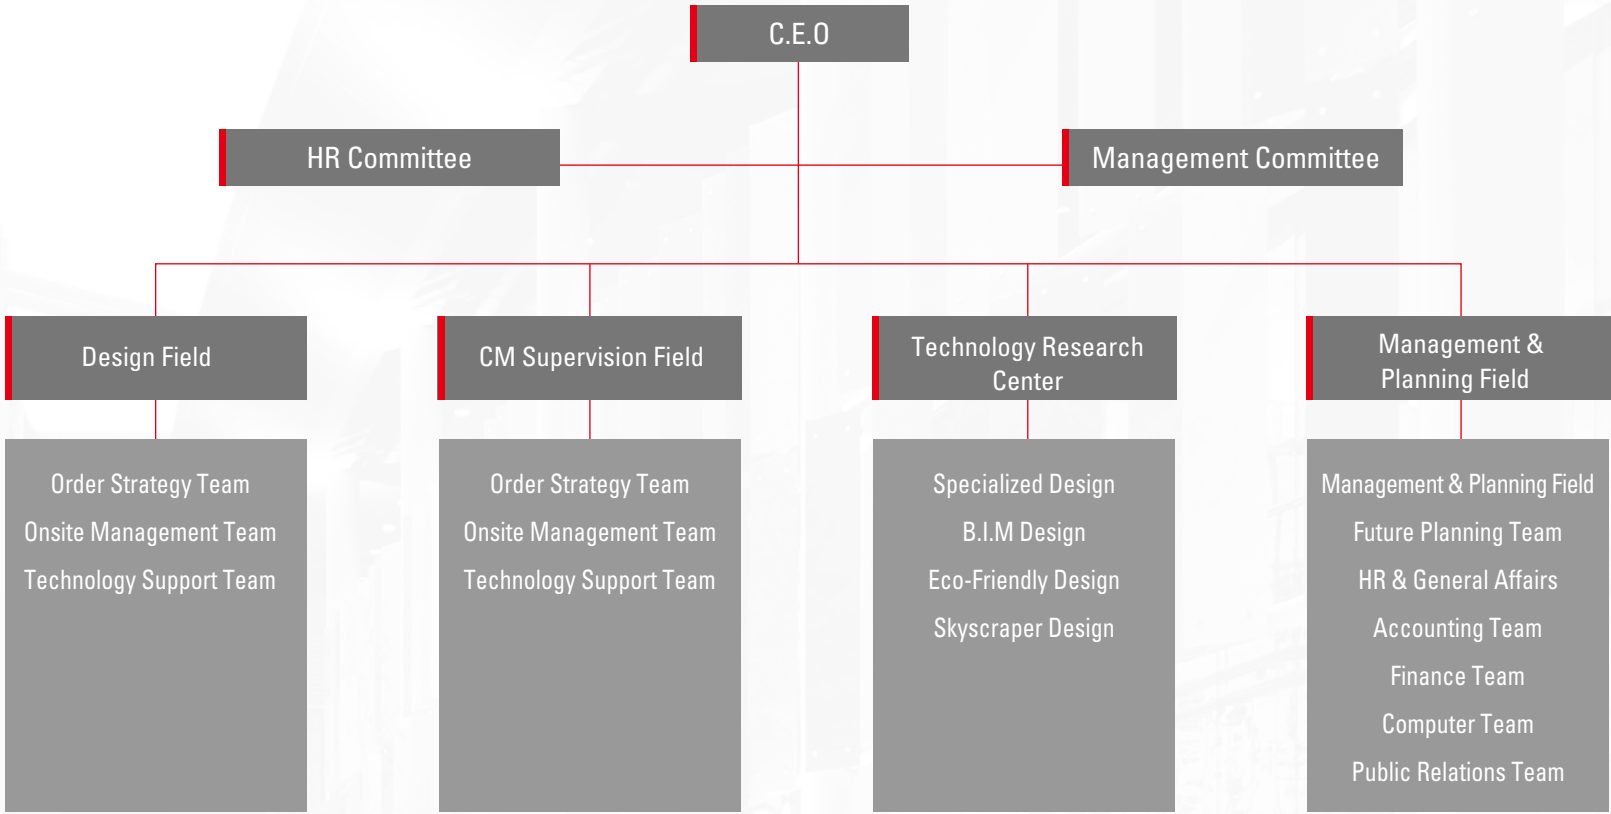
C.E.O

HR Committee

Management Committee

Design Field

Order Strategy Team
Onsite Management Team
Technology Support Team

CM Supervision Field

Order Strategy Team
Onsite Management Team
Technology Support Team

Technology Research Center

Specialized Design
B.I.M Design
Eco-Friendly Design
Skyscraper Design

Management & Planning Field

Management & Planning Field
Future Planning Team
HR & General Affairs
Accounting Team
Finance Team
Computer Team
Public Relations Team